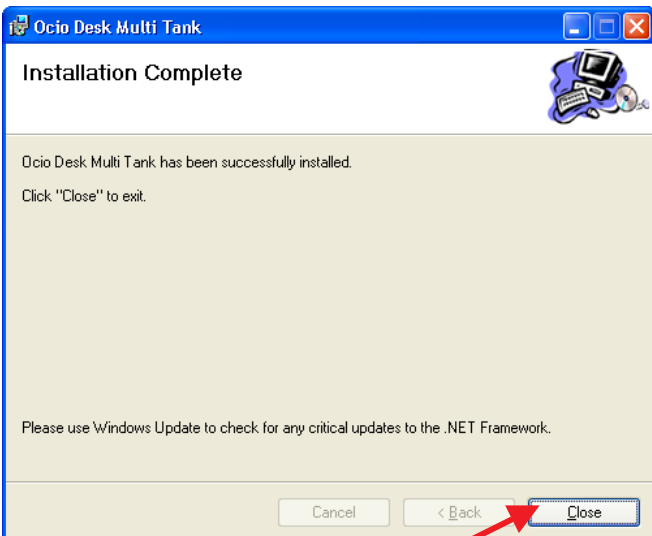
Ocio Desk Multi Tank

Installation Complete

Ocio Desk Multi Tank has been successfully installed.

Click "Close" to exit.

Please use Windows Update to check for any critical updates to the .NET Framework.

Cancel

< Back

Close